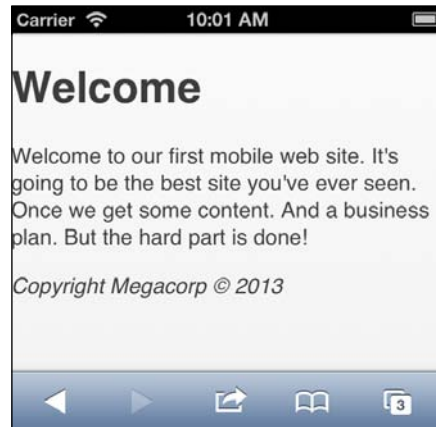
Carrier 10:01 AM

Welcome

Welcome to our first mobile web site. It's going to be the best site you've ever seen. Once we get some content. And a business plan. But the hard part is done!

Copyright Megacorp © 2013

3